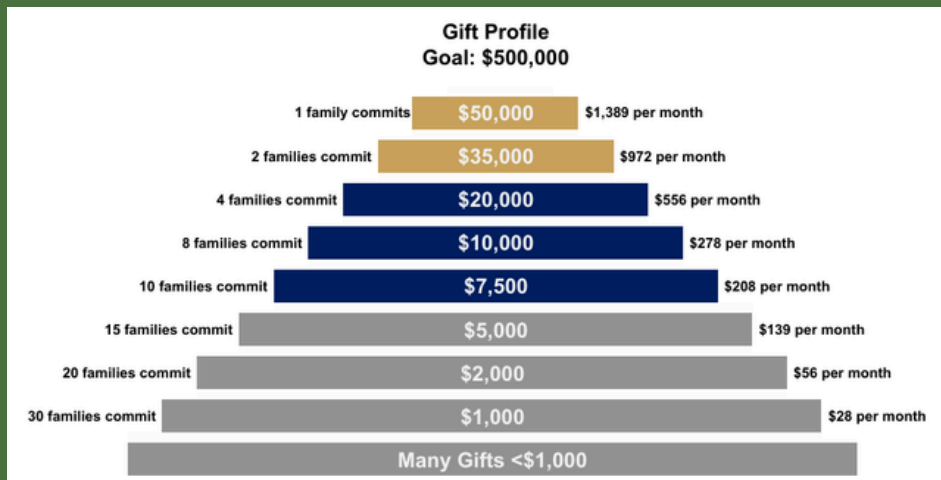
Gift Profile
Goal: $500,000

| | | |
|---|---|---|
| 1 family commits | $50,000 | $1,389 per month |
| 2 families commit | $35,000 | $972 per month |
| 4 families commit | $20,000 | $556 per month |
| 8 families commit | $10,000 | $278 per month |
| 10 families commit | $7,500 | $208 per month |
| 15 families commit | $5,000 | $139 per month |
| 20 families commit | $2,000 | $56 per month |
| 30 families commit | $1,000 | $28 per month |

Many Gifts <$1,000